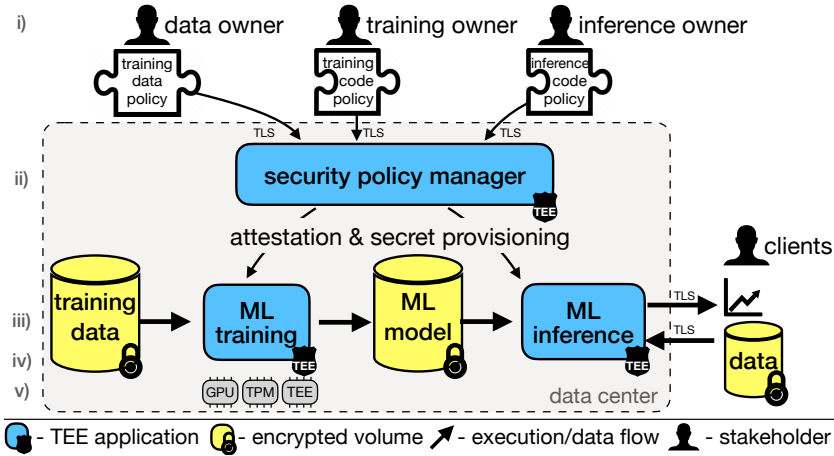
i)
data owner
training owner
inference owner
training data policy
training code policy
inference code policy
TLS
TLS
TLS
ii)
security policy manager
TEE
attestation & secret provisioning
clients
training data
ML training
ML model
ML inference
TLS
TLS
data
iii)
iv)
v)
TEE
TEE
GPU
TPM
TEE
data center
- TEE application
- encrypted volume
- execution/data flow
- stakeholder